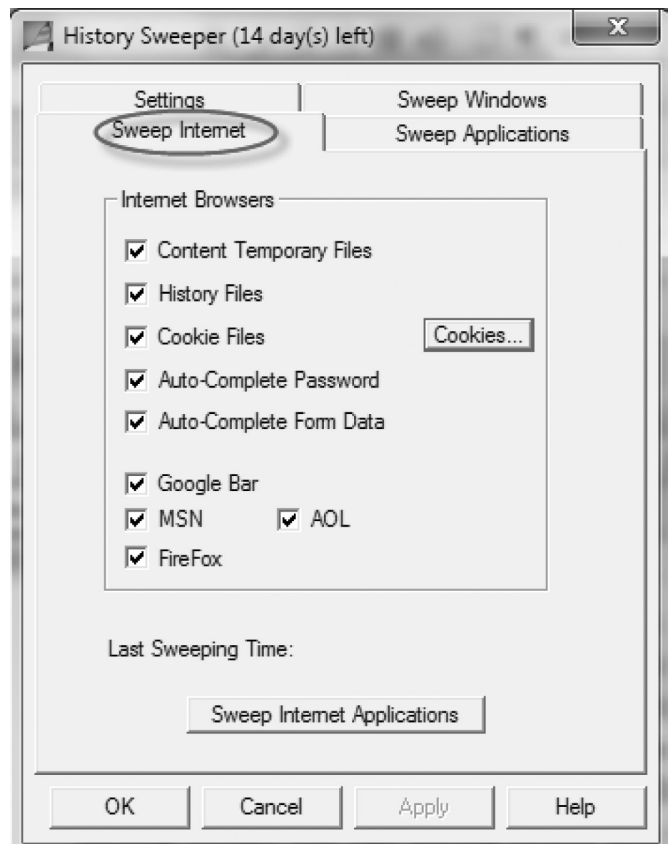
History Sweeper (14 day(s) left)

Settings
Sweep Windows
Sweep Internet
Sweep Applications

Internet Browsers

☑ Content Temporary Files
☑ History Files
☑ Cookie Files
Cookies...
☑ Auto-Complete Password
☑ Auto-Complete Form Data

☑ Google Bar
☑ MSN
☑ AOL
☑ FireFox

Last Sweeping Time:

Sweep Internet Applications

OK
Cancel
Apply
Help